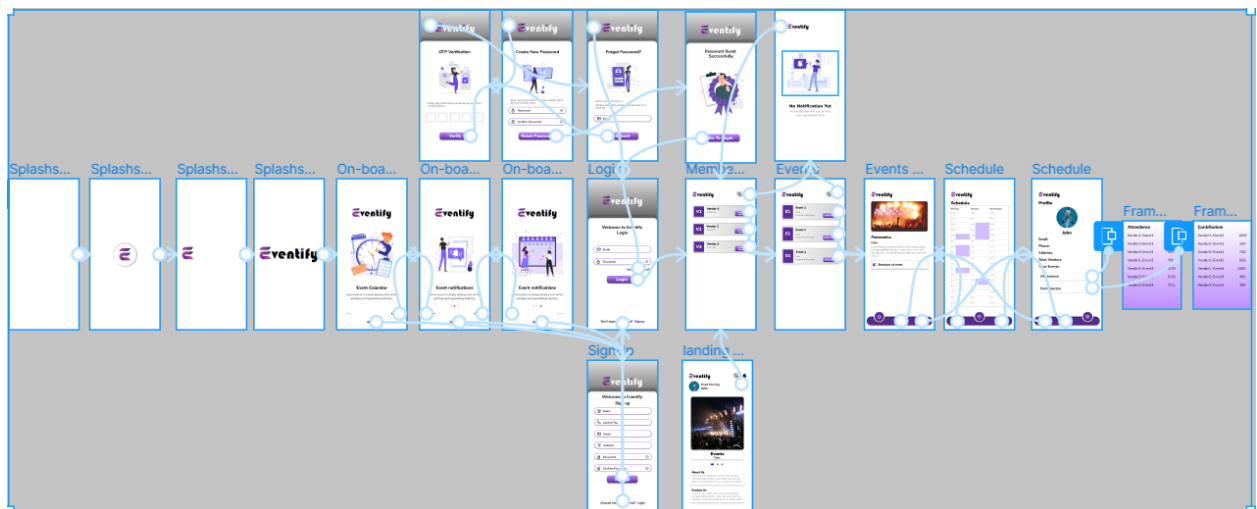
Eventify
OTP Verification
Verify

Eventify
Create New Password
Password
Confirm Password
Reset Password

Eventify
Forgot Password?
Submit

Eventify
Password Reset Successfully
Go To Login

Eventify
No Notification Yet

Splashs...
Splashs...
Splashs...
Splashs...
Eventify
On-boa...
Eventify
Event Calendar
On-boa...
Eventify
Event notifications
On-boa...
Eventify
Event notifications
Login
Eventify
Welcome to Eventify
Login
Email
Password
Login
Don't have an account? Signup
Membe...
Eventify
Events
Eventify
Events ...
Fireworks
Schedule
Eventify
Schedule
Schedule
Eventify
Profile
John
Email
Phone
Address
Total Vendors
Total Events
Attendance
Contribution
Fram...
Attendance
Fram...
Contribution

Signup
Eventify
Welcome to Eventify
Signup
Name
Contact No
Email
Address
Password
Confirm Password
Already have an account? Login

landing ...
Eventify
Events
About Us
Contact Us